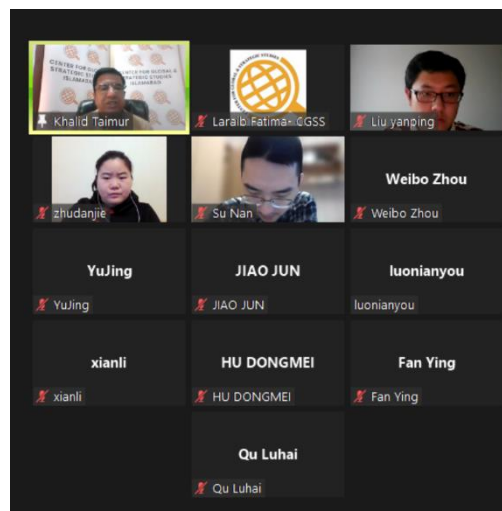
CENTRE FOR GLOBAL & STRATEGIC STUDIES ISLAMABAD

Khalid Taimur

Laraib Fatima- CGSS

Liu yanping

zhudanjie

Su Nan

Weibo Zhou

Weibo Zhou

YuJing

YuJing

JIAO JUN

JIAO JUN

luonianyou

luonianyou

xianli

xianli

HU DONGMEI

HU DONGMEI

Fan Ying

Fan Ying

Qu Luhai

Qu Luhai